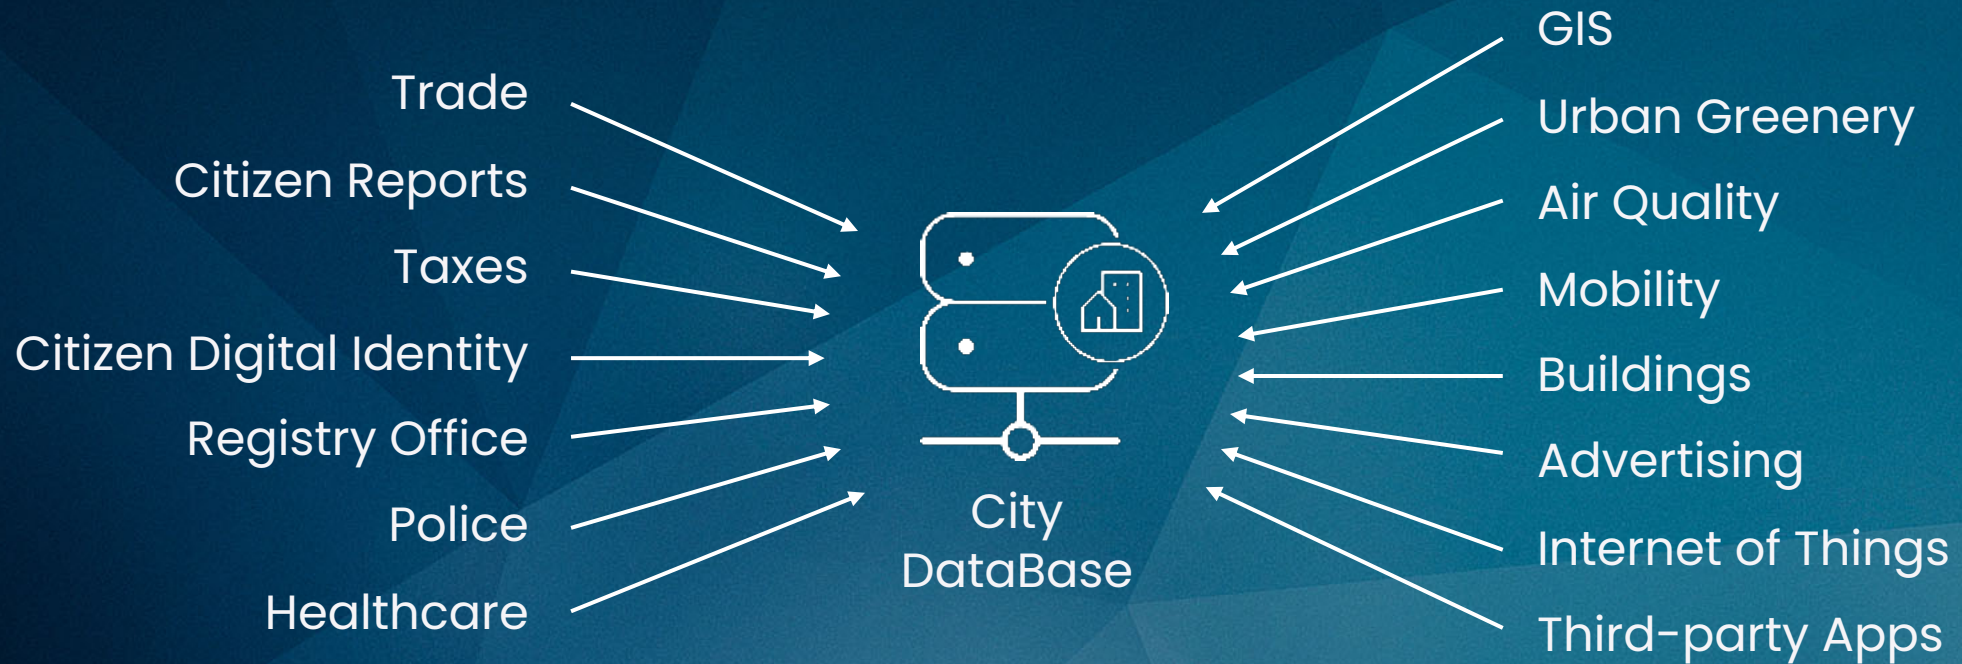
Trade
Citizen Reports
Taxes
Citizen Digital Identity
Registry Office
Police
Healthcare

City DataBase

GIS
Urban Greenery
Air Quality
Mobility
Buildings
Advertising
Internet of Things
Third-party Apps